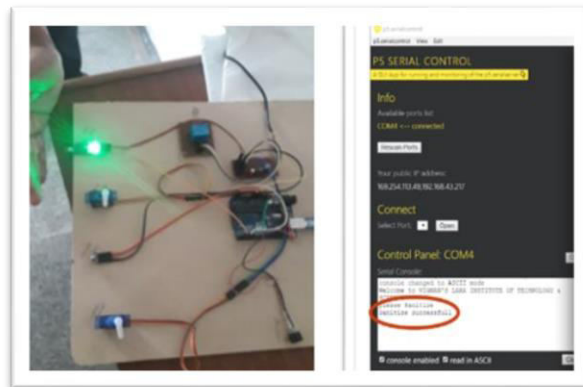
p5.serialcontrol View Edit

P5 SERIAL CONTROL

A GUI app for running and monitoring of the p5.serialserver

Info

Available ports list:

COM4 <-> connected

Rescan Ports

Your public IP address:

169.254.113.49,192.168.43.217

Connect

Select Port: Open

Control Panel: COM4

Serial Console:

Console changed to ASCII mode
Welcome to VISHWA'S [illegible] INSTITUTE OF TECHNOLOGY & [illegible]
Please Sanitize
Sanitize successfull

console enabled read in ASCII